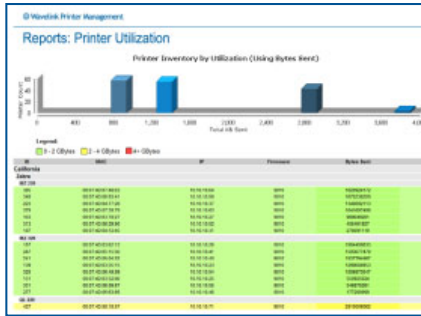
Wavelink Printer Management

Reports: Printer Utilization

Printer Inventory by Utilization (Using Bytes Sent)

Printer Count

0 400 800 1,200 1,600 2,000 2,400 2,800 3,200 3,600 4,0

Total KB Sent

Legend:
0 - 2 GBytes
2 - 4 GBytes
4+ GBytes

| ID | MAC | IP | Firmware | Bytes Sent |
|---|---|---|---|---|
| California | | | | |
| Zebra | | | | |
| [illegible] | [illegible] | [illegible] | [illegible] | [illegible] |